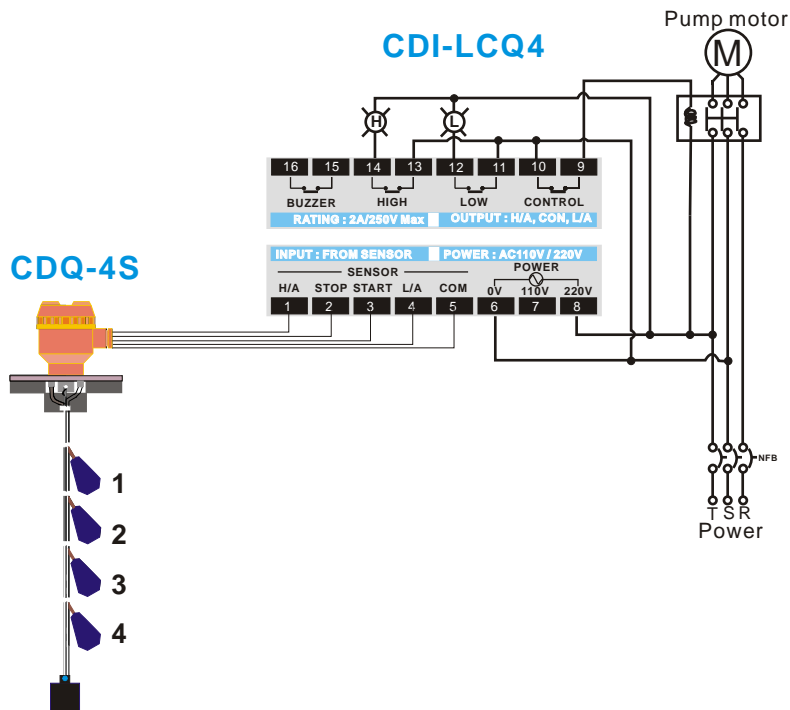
Pump motor
M
CDI-LCQ4
H
L
16 15 14 13 12 11 10 9
BUZZER HIGH LOW CONTROL
RATING : 2A/250V Max OUTPUT : H/A, CON, L/A
INPUT : FROM SENSOR POWER : AC110V / 220V
SENSOR
H/A STOP START L/A COM
POWER
0V 110V 220V
1 2 3 4 5 6 7 8
CDQ-4S
NFB
T S R
Power
1
2
3
4